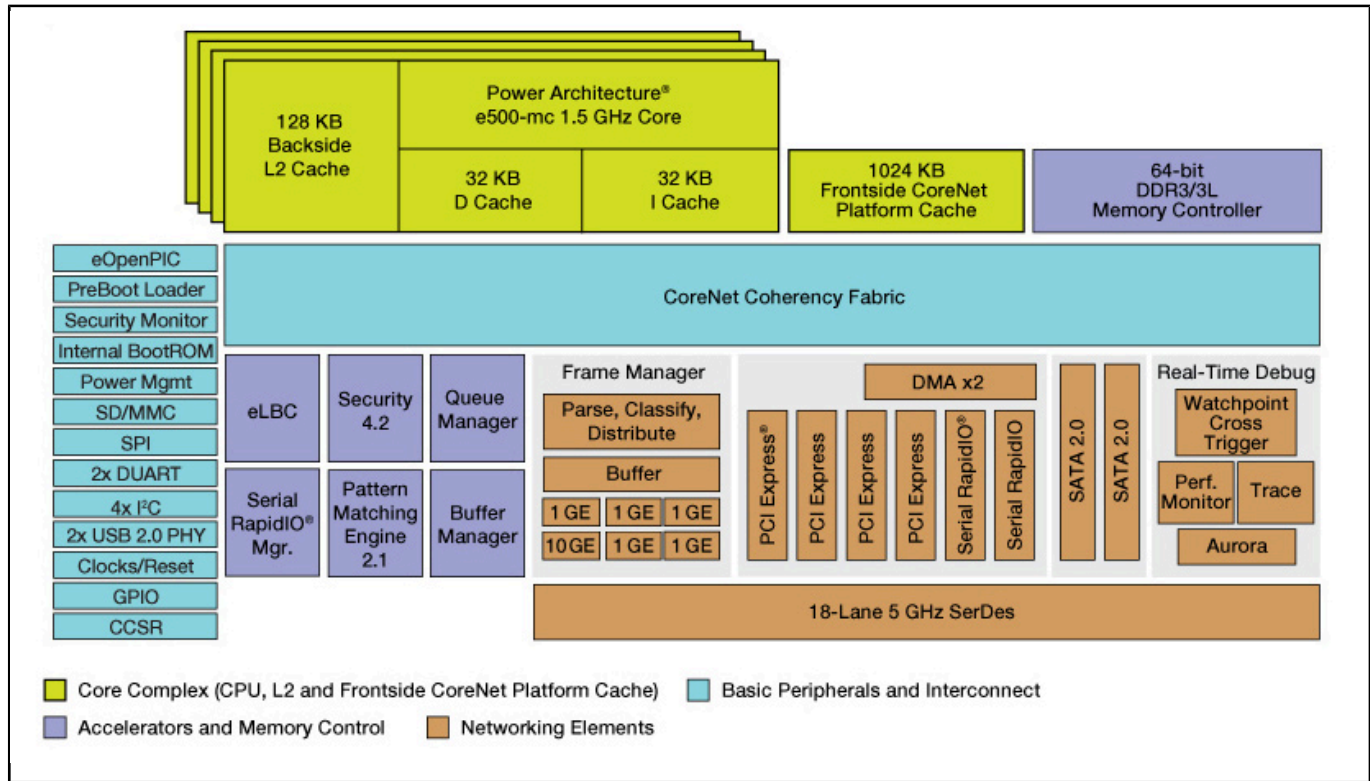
128 KB Backside L2 Cache

Power Architecture® e500-mc 1.5 GHz Core

32 KB D Cache

32 KB I Cache

1024 KB Frontside CoreNet Platform Cache

64-bit DDR3/3L Memory Controller

eOpenPIC
PreBoot Loader
Security Monitor
Internal BootROM
Power Mgmt
SD/MMC
SPI
2x DUART
4x I$^2$C
2x USB 2.0 PHY
Clocks/Reset
GPIO
CCSR

CoreNet Coherency Fabric

eLBC

Security 4.2

Queue Manager

Serial RapidIO® Mgr.

Pattern Matching Engine 2.1

Buffer Manager

Frame Manager

Parse, Classify, Distribute

Buffer

1 GE
1 GE
1 GE
10GE
1 GE
1 GE

DMA x2

PCI Express®
PCI Express
PCI Express
PCI Express
Serial RapidIO®
Serial RapidIO

SATA 2.0
SATA 2.0

Real-Time Debug

Watchpoint Cross Trigger

Perf. Monitor

Trace

Aurora

18-Lane 5 GHz SerDes

Core Complex (CPU, L2 and Frontside CoreNet Platform Cache)
Basic Peripherals and Interconnect
Accelerators and Memory Control
Networking Elements